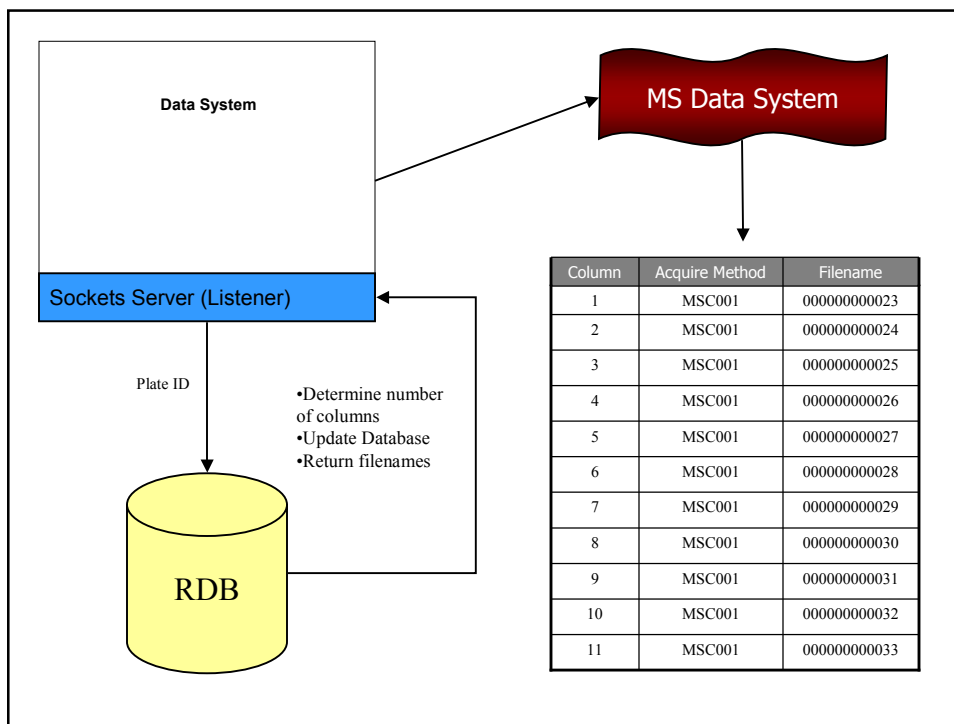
Data System

Sockets Server (Listener)

MS Data System

Plate ID

•Determine number of columns
•Update Database
•Return filenames

RDB

| Column | Acquire Method | Filename |
|---|---|---|
| 1 | MSC001 | 000000000023 |
| 2 | MSC001 | 000000000024 |
| 3 | MSC001 | 000000000025 |
| 4 | MSC001 | 000000000026 |
| 5 | MSC001 | 000000000027 |
| 6 | MSC001 | 000000000028 |
| 7 | MSC001 | 000000000029 |
| 8 | MSC001 | 000000000030 |
| 9 | MSC001 | 000000000031 |
| 10 | MSC001 | 000000000032 |
| 11 | MSC001 | 000000000033 |